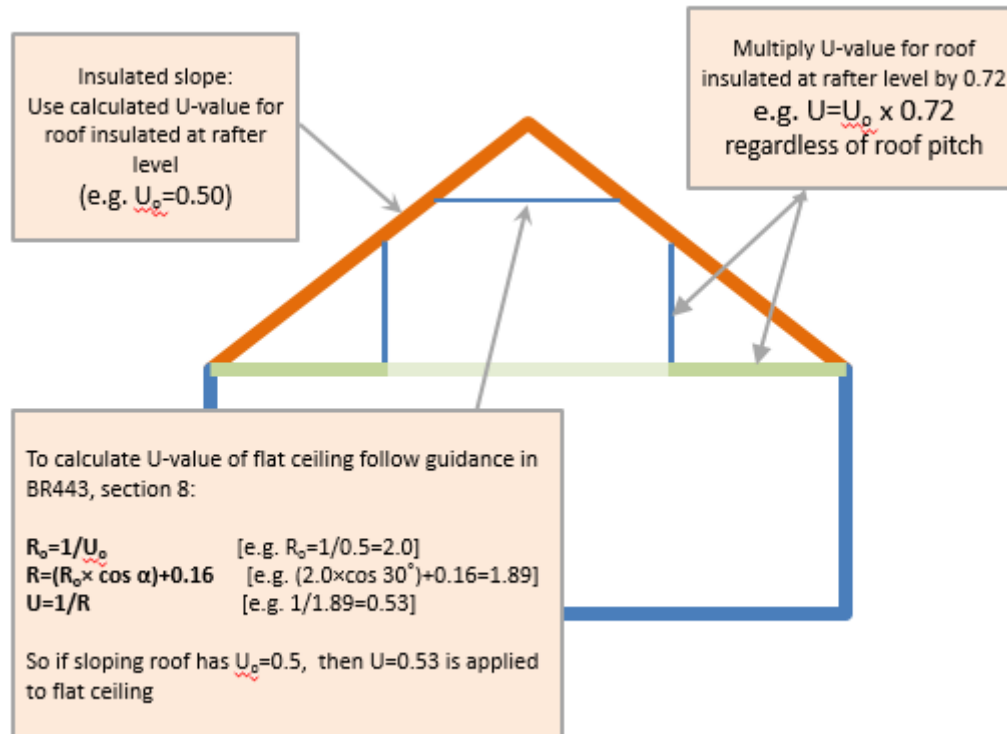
Insulated slope:
Use calculated U-value for roof insulated at rafter level
(e.g. $U_o$=0.50)

Multiply U-value for roof insulated at rafter level by 0.72
e.g. U=$U_o$ x 0.72
regardless of roof pitch

To calculate U-value of flat ceiling follow guidance in BR443, section 8:

**$R_o$=1/$U_o$** [e.g. $R_o$=1/0.5=2.0]
**R=($R_o$× cos α)+0.16** [e.g. (2.0×cos 30°)+0.16=1.89]
**U=1/R** [e.g. 1/1.89=0.53]

So if sloping roof has $U_o$=0.5, then U=0.53 is applied to flat ceiling